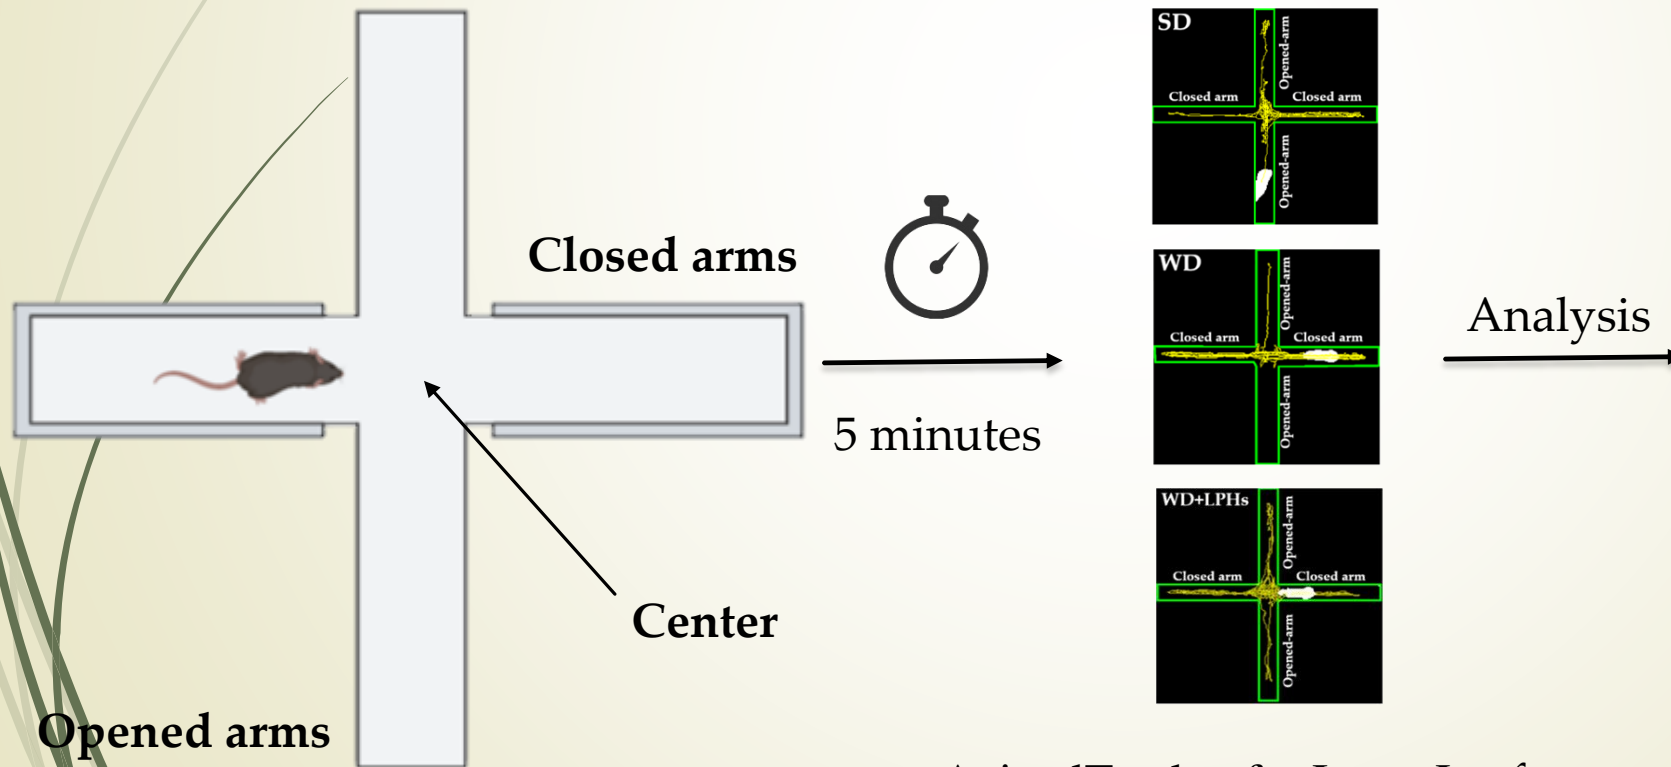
Closed arms

Center

Opened arms

5 minutes

SD
Closed arm
Opened-arm
Closed arm
Opened-arm

WD
Closed arm
Opened-arm
Closed arm
Opened-arm

WD+LPHs
Closed arm
Opened-arm
Closed arm
Opened-arm

Analysis

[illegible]